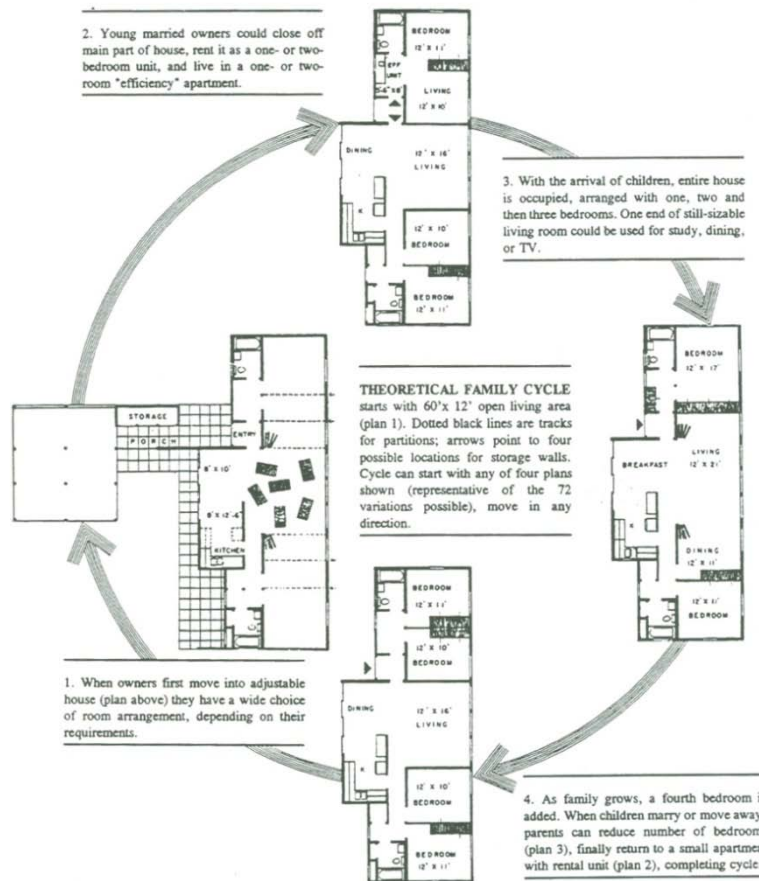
2. Young married owners could close off main part of house, rent it as a one- or two-bedroom unit, and live in a one- or two-room "efficiency" apartment.

BEDROOM
12' X 11'
EFF UNIT
5'-6" X 8'
LIVING
12' X 10'
DINING
12' X 16'
LIVING
12' X 10'
BEDROOM
BEDROOM
12' X 11'

3. With the arrival of children, entire house is occupied, arranged with one, two and then three bedrooms. One end of still-sizable living room could be used for study, dining, or TV.

THEORETICAL FAMILY CYCLE starts with 60'x 12' open living area (plan 1). Dotted black lines are tracks for partitions; arrows point to four possible locations for storage walls. Cycle can start with any of four plans shown (representative of the 72 variations possible), move in any direction.

STORAGE
PORCH
ENTRY
8' X 10'
8' X 12'-4"
KITCHEN

BEDROOM
12' X 17'
BREAKFAST
LIVING
12' X 21'
DINING
12' X 11'
12' X 11'
BEDROOM

BEDROOM
12' X 11'
12' X 10'
BEDROOM
DINING
12' X 16'
LIVING
12' X 10'
BEDROOM
BEDROOM
12' X 11'

1. When owners first move into adjustable house (plan above) they have a wide choice of room arrangement, depending on their requirements.

4. As family grows, a fourth bedroom i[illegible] added. When children marry or move away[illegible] parents can reduce number of bedroom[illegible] (plan 3), finally return to a small apartmen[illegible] with rental unit (plan 2), completing cycle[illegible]